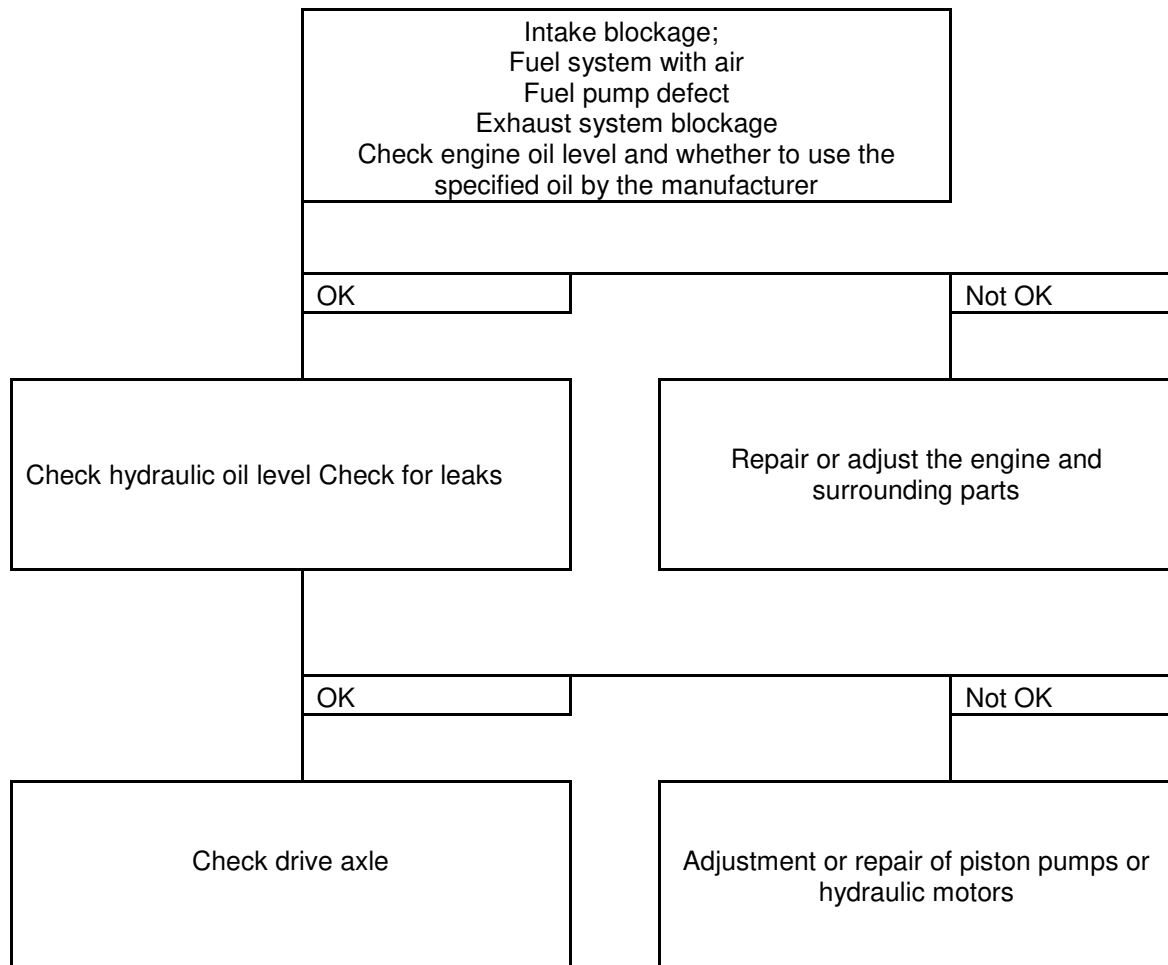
Intake blockage;
Fuel system with air
Fuel pump defect
Exhaust system blockage
Check engine oil level and whether to use the specified oil by the manufacturer

OK

Not OK

Check hydraulic oil level Check for leaks

Repair or adjust the engine and surrounding parts

OK

Not OK

Check drive axle

Adjustment or repair of piston pumps or hydraulic motors